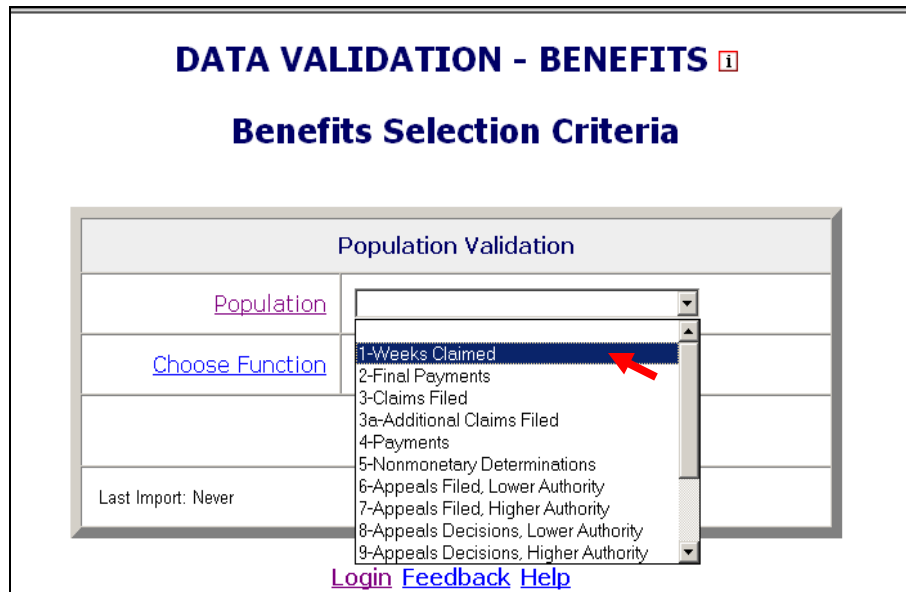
DATA VALIDATION - BENEFITS i

Benefits Selection Criteria

Population Validation

Population

Choose Function

Last Import: Never

1-Weeks Claimed
2-Final Payments
3-Claims Filed
3a-Additional Claims Filed
4-Payments
5-Nonmonetary Determinations
6-Appeals Filed, Lower Authority
7-Appeals Filed, Higher Authority
8-Appeals Decisions, Lower Authority
9-Appeals Decisions, Higher Authority

Login Feedback Help